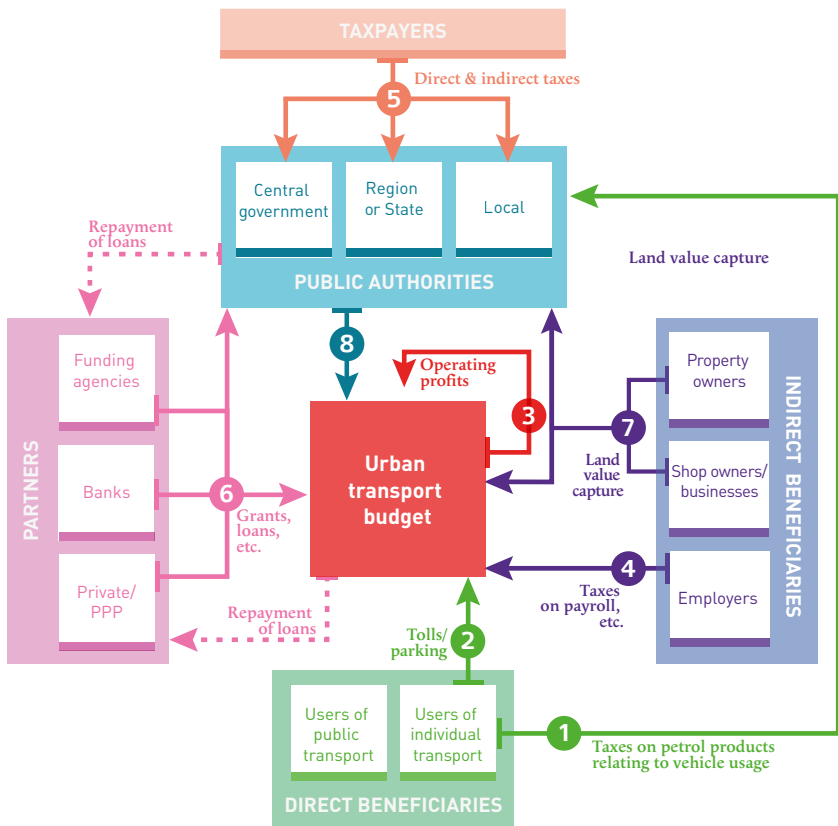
TAXPAYERS

5 Direct & indirect taxes

Central government

Region or State

Local

PUBLIC AUTHORITIES

Repayment of loans

Land value capture

8

Operating profits

3

PARTNERS

Funding agencies

Banks

Private/ PPP

6

Grants, loans, etc.

Urban transport budget

7

Land value capture

Property owners

Shop owners/ businesses

Employers

INDIRECT BENEFICIARIES

4

Taxes on payroll, etc.

Repayment of loans

Tolls/ parking

2

Users of public transport

Users of individual transport

DIRECT BENEFICIARIES

1

Taxes on petrol products relating to vehicle usage